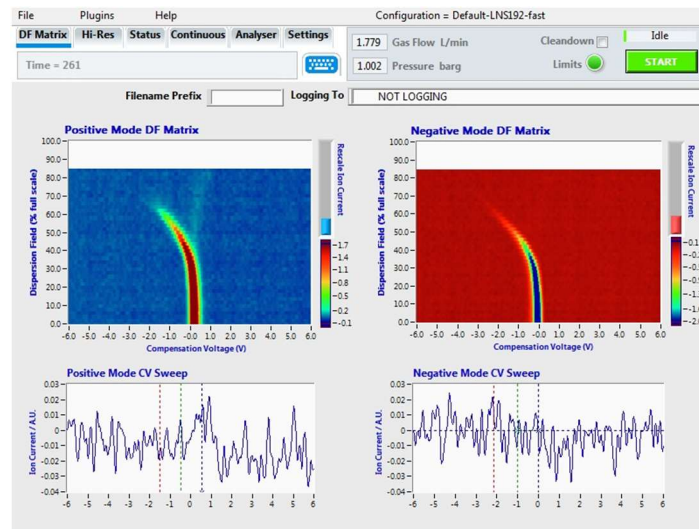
File Plugins Help Configuration = Default-LNS192-fast

DF Matrix Hi-Res Status Continuous Analyser Settings

Time = 261

1.779 Gas Flow L/min

1.002 Pressure barg

Cleandown

Limits

Idle

START

Filename Prefix

Logging To NOT LOGGING

Positive Mode DF Matrix

Dispersion Field (% full scale)

100.0 90.0 80.0 70.0 60.0 50.0 40.0 30.0 20.0 10.0 0.0

-6.0 -5.0 -4.0 -3.0 -2.0 -1.0 0.0 1.0 2.0 3.0 4.0 5.0 6.0

Compensation Voltage (V)

Rescale Ion Current

-1.7 -1.4 -1.1 -0.8 -0.5 -0.2 -0.1

Negative Mode DF Matrix

Dispersion Field (% full scale)

100.0 90.0 80.0 70.0 60.0 50.0 40.0 30.0 20.0 10.0 0.0

-6.0 -5.0 -4.0 -3.0 -2.0 -1.0 0.0 1.0 2.0 3.0 4.0 5.0 6.0

Compensation Voltage (V)

Rescale Ion Current

-0.1 -0.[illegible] -0.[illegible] -0.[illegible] -1.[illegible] -1.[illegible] -2.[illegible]

Positive Mode CV Sweep

Ion Current / A.U.

0.03 0.02 0.01 0 -0.01 -0.02 -0.03 -0.04

-6 -5 -4 -3 -2 -1 0 1 2 3 4 5 6

Negative Mode CV Sweep

Ion Current / A.U.

0.03 0.02 0.01 0 -0.01 -0.02 -0.03 -0.04

-6 -5 -4 -3 -2 -1 0 1 2 3 4 5 6